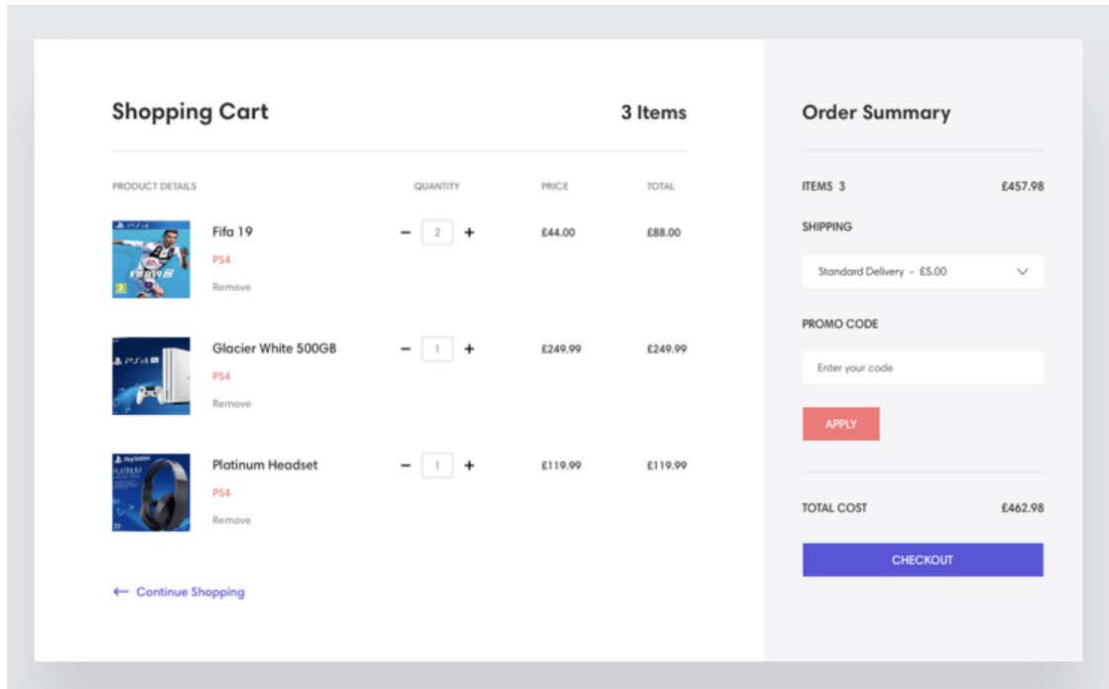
Shopping Cart

3 Items

| PRODUCT DETAILS | QUANTITY | PRICE | TOTAL |
|---|---|---|---|
| Fifa 19 PS4 Remove | − 2 + | £44.00 | £88.00 |
| Glacier White 500GB PS4 Remove | − 1 + | £249.99 | £249.99 |
| Platinum Headset PS4 Remove | − 1 + | £119.99 | £119.99 |

← Continue Shopping

Order Summary

ITEMS 3 £457.98

SHIPPING

Standard Delivery - £5.00

PROMO CODE

Enter your code

APPLY

TOTAL COST £462.98

CHECKOUT